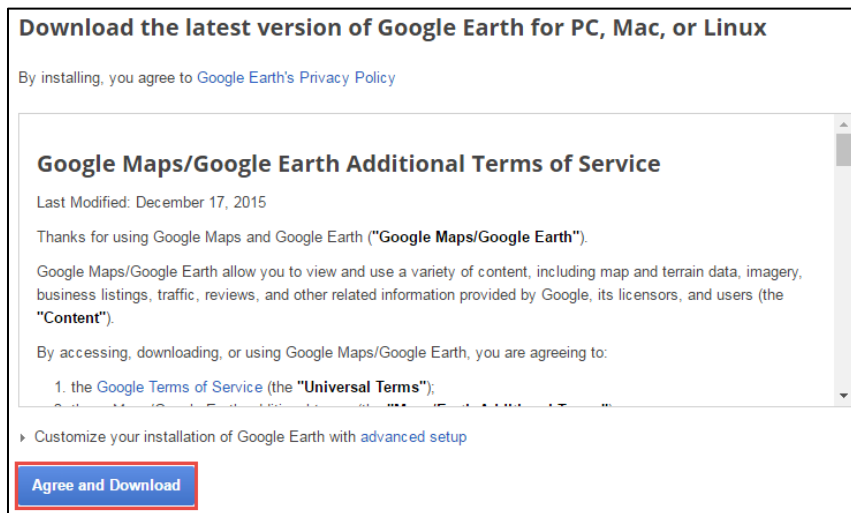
Download the latest version of Google Earth for PC, Mac, or Linux

By installing, you agree to Google Earth's Privacy Policy

Google Maps/Google Earth Additional Terms of Service

Last Modified: December 17, 2015

Thanks for using Google Maps and Google Earth ("Google Maps/Google Earth").

Google Maps/Google Earth allow you to view and use a variety of content, including map and terrain data, imagery, business listings, traffic, reviews, and other related information provided by Google, its licensors, and users (the "Content").

By accessing, downloading, or using Google Maps/Google Earth, you are agreeing to:

1. the Google Terms of Service (the "Universal Terms");

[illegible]

Customize your installation of Google Earth with advanced setup

Agree and Download